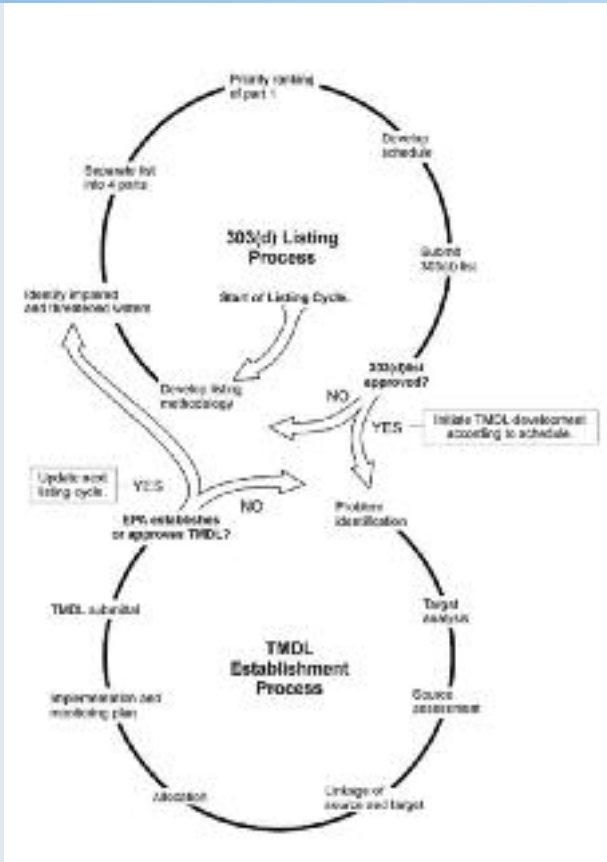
Priority ranking of part 1

Develop schedule

Separate list into 4 parts

303(d) Listing Process

Submit 303(d) list

Identify impaired and threatened waters

Start of Listing Cycle

Develop listing methodology

303(d) list approved?

NO

YES

Initiate TMDL development according to schedule

Update next listing cycle.

YES

NO

EPA establishes or approves TMDL?

Problem identification

TMDL submittal

Target analysis

TMDL Establishment Process

Implementation and monitoring plan

Source assessment

Allocation

Linkage of source and target